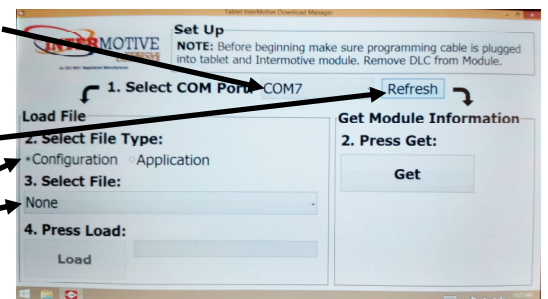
Tablet InterMotive Download Manager

INTERMOTIVE

Set Up

NOTE: Before beginning make sure programming cable is plugged into tablet and Intermotive module. Remove DLC from Module.

1. Select COM Port: COM7

Refresh

Load File

2. Select File Type:

Configuration Application

3. Select File:

None

4. Press Load:

Load

Get Module Information

2. Press Get:

Get